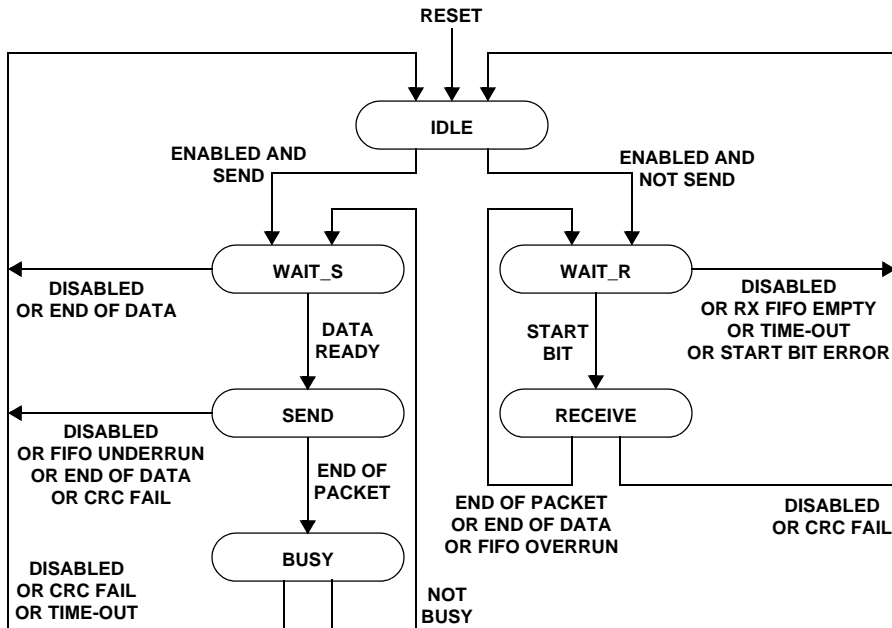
RESET

IDLE

ENABLED AND SEND

ENABLED AND NOT SEND

WAIT_S

WAIT_R

DISABLED OR END OF DATA

DATA READY

START BIT

DISABLED OR RX FIFO EMPTY OR TIME-OUT OR START BIT ERROR

SEND

RECEIVE

DISABLED OR FIFO UNDERRUN OR END OF DATA OR CRC FAIL

END OF PACKET

END OF PACKET OR END OF DATA OR FIFO OVERRUN

DISABLED OR CRC FAIL

BUSY

DISABLED OR CRC FAIL OR TIME-OUT

NOT BUSY